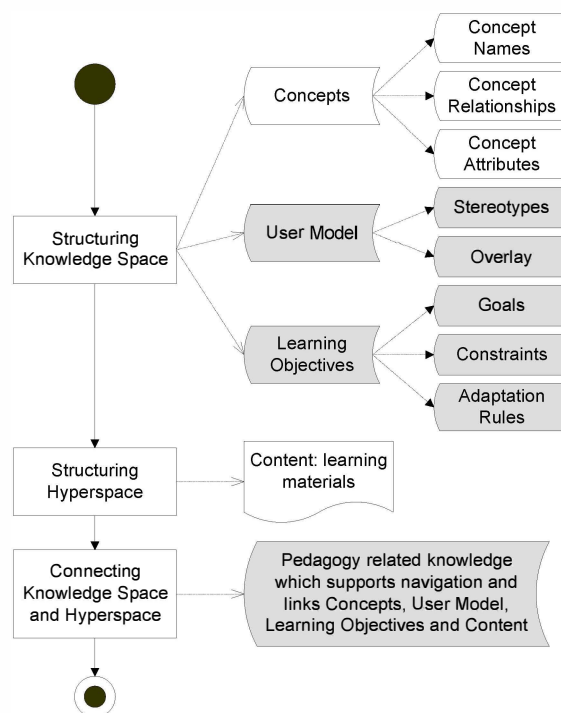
Structuring Knowledge Space

Concepts

Concept Names

Concept Relationships

Concept Attributes

User Model

Stereotypes

Overlay

Learning Objectives

Goals

Constraints

Adaptation Rules

Structuring Hyperspace

Content: learning materials

Connecting Knowledge Space and Hyperspace

Pedagogy related knowledge which supports navigation and links Concepts, User Model, Learning Objectives and Content